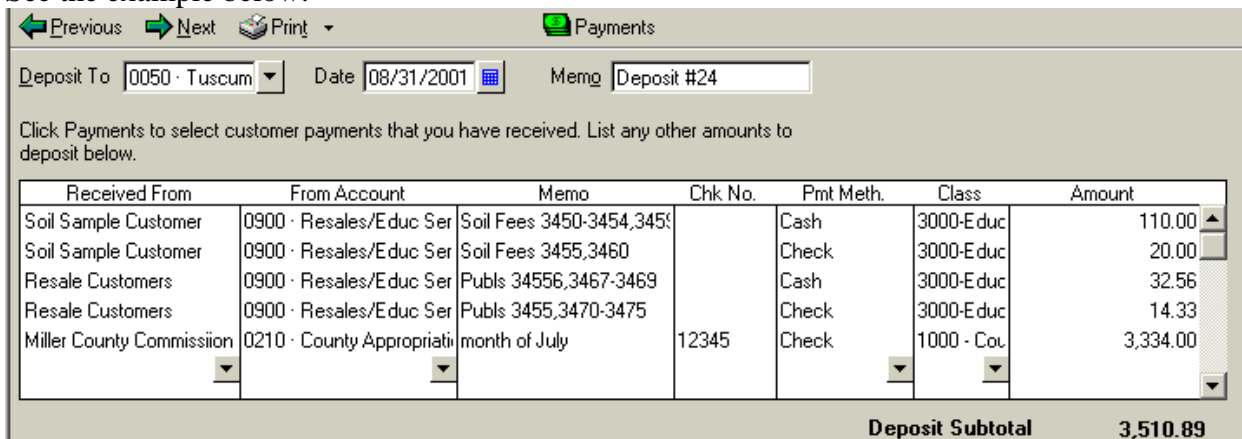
See the example below:

Previous Next Print Payments

Deposit To 0050 · Tuscum Date 08/31/2001 Memo Deposit #24

Click Payments to select customer payments that you have received. List any other amounts to deposit below.

| Received From | From Account | Memo | Chk No. | Pmt Meth. | Class | Amount |
|---|---|---|---|---|---|---|
| Soil Sample Customer | 0900 · Resales/Educ Ser | Soil Fees 3450-3454,345 | | Cash | 3000-Educ | 110.00 |
| Soil Sample Customer | 0900 · Resales/Educ Ser | Soil Fees 3455,3460 | | Check | 3000-Educ | 20.00 |
| Resale Customers | 0900 · Resales/Educ Ser | Publs 34556,3467-3469 | | Cash | 3000-Educ | 32.56 |
| Resale Customers | 0900 · Resales/Educ Ser | Publs 3455,3470-3475 | | Check | 3000-Educ | 14.33 |
| Miller County Commission | 0210 · County Appropriati | month of July | 12345 | Check | 1000 - Cou | 3,334.00 |

Deposit Subtotal 3,510.89